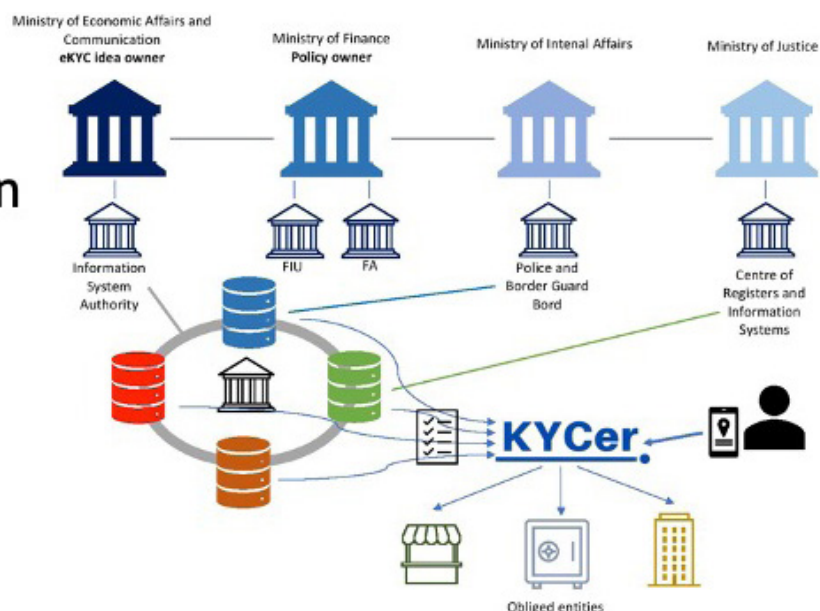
n

Ministry of Economic Affairs and Communication
eKYC idea owner

Ministry of Finance
Policy owner

Ministry of Intenal Affairs

Ministry of Justice

Information System Authority

FIU

FA

Police and Border Guard Bord

Centre of Registers and Information Systems

KYCer.

Obliged entities